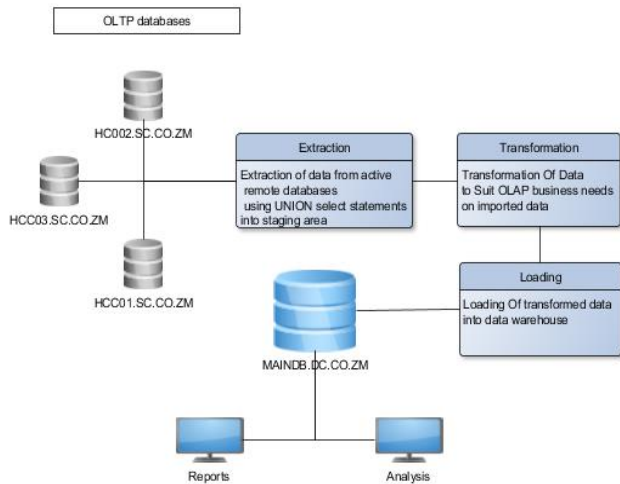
OLTP databases

HC002.SC.CO.ZM

HCC03.SC.CO.ZM

HCC01.SC.CO.ZM

Extraction

Extraction of data from active remote databases using UNION select statements into staging area

Transformation

Transformation Of Data to Suit OLAP business needs on imported data

Loading

Loading Of transformed data into data warehouse

MAINDB.DC.CO.ZM

Reports

Analysis